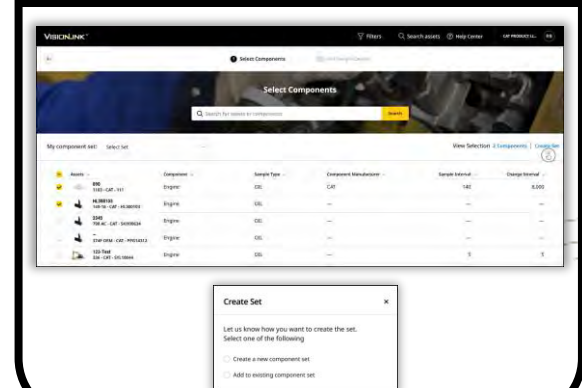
VISIONLINK

Filters Search assets Help Center CAT PRODUCT LL...

Select Components

Select Components

Search for assets or components

Search

My component set: Select Set

View Selection 2 Components | Create Set

| Assets | Component | Sample Type | Component Manufacturer | Sample Interval | Change Interval |
|---|---|---|---|---|---|
| 890 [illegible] - CAT - 111 | Engine | OIL | CAT | 140 | 8,000 |
| HLI98165 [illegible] - CAT - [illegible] | Engine | OIL | — | — | — |
| 3345 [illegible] - CAT - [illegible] | Engine | OIL | — | — | — |
| – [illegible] - CAT - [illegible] | Engine | OIL | — | — | — |
| 123-Test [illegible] - CAT - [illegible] | Engine | OIL | — | 5 | 5 |

Create Set ×

Let us know how you want to create the set. Select one of the following

Create a new component set

Add to existing component set